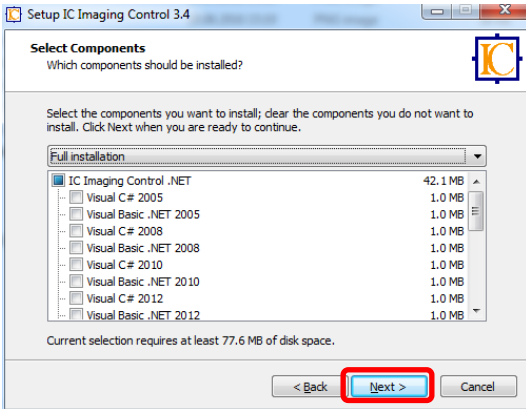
Setup IC Imaging Control 3.4

Select Components
Which components should be installed?

IC

Select the components you want to install; clear the components you do not want to install. Click Next when you are ready to continue.

Full installation

| | |
|---|---|
| IC Imaging Control .NET | 42.1 MB |
| Visual C# 2005 | 1.0 MB |
| Visual Basic .NET 2005 | 1.0 MB |
| Visual C# 2008 | 1.0 MB |
| Visual Basic .NET 2008 | 1.0 MB |
| Visual C# 2010 | 1.0 MB |
| Visual Basic .NET 2010 | 1.0 MB |
| Visual C# 2012 | 1.0 MB |
| Visual Basic .NET 2012 | 1.0 MB |

Current selection requires at least 77.6 MB of disk space.

< Back   Next >   Cancel